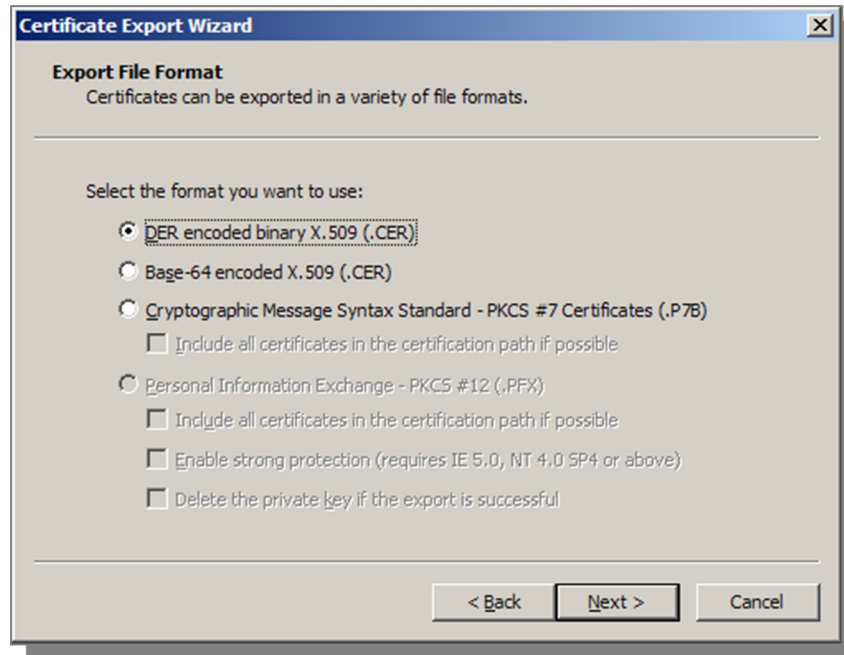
Certificate Export Wizard

Export File Format
Certificates can be exported in a variety of file formats.

Select the format you want to use:

DER encoded binary X.509 (.CER)

Base-64 encoded X.509 (.CER)

Cryptographic Message Syntax Standard - PKCS #7 Certificates (.P7B)

Include all certificates in the certification path if possible

Personal Information Exchange - PKCS #12 (.PFX)

Include all certificates in the certification path if possible

Enable strong protection (requires IE 5.0, NT 4.0 SP4 or above)

Delete the private key if the export is successful

< Back
Next >
Cancel